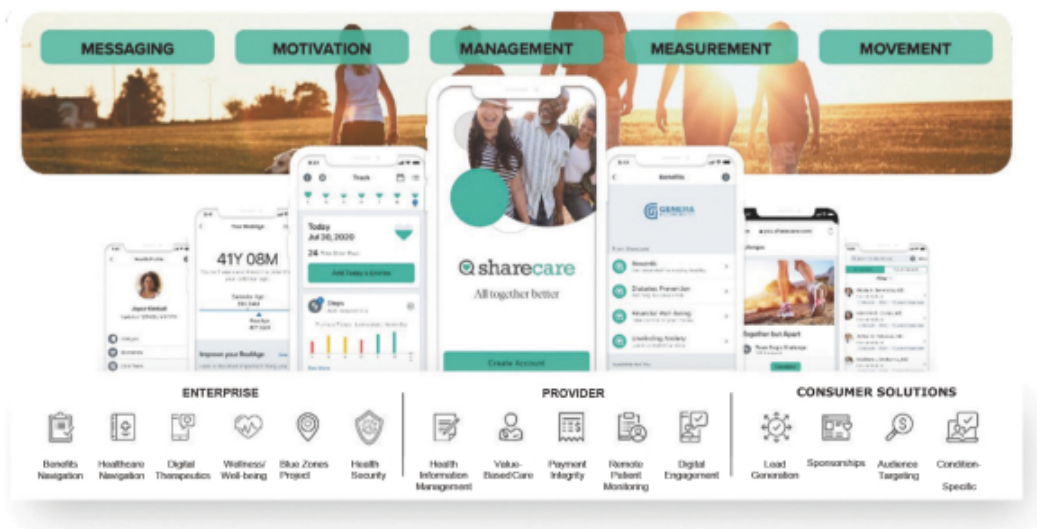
MESSAGING MOTIVATION MANAGEMENT MEASUREMENT MOVEMENT

41Y 08M

Track

Today
Jul 30, 2020

Add Today's Entries

Steps

sharecare
All together better

Create Account

Benefits

GENERA

Together but Apart

ENTERPRISE

Benefits Navigation

Healthcare Navigation

Digital Therapeutics

Wellness/ Well-being

Blue Zones Project

Health Security

PROVIDER

Health Information Management

Value-Based Care

Payment Integrity

Remote Patient Monitoring

Digital Engagement

CONSUMER SOLUTIONS

Lead Generation

Sponsorships

Audience Targeting

Condition-Specific